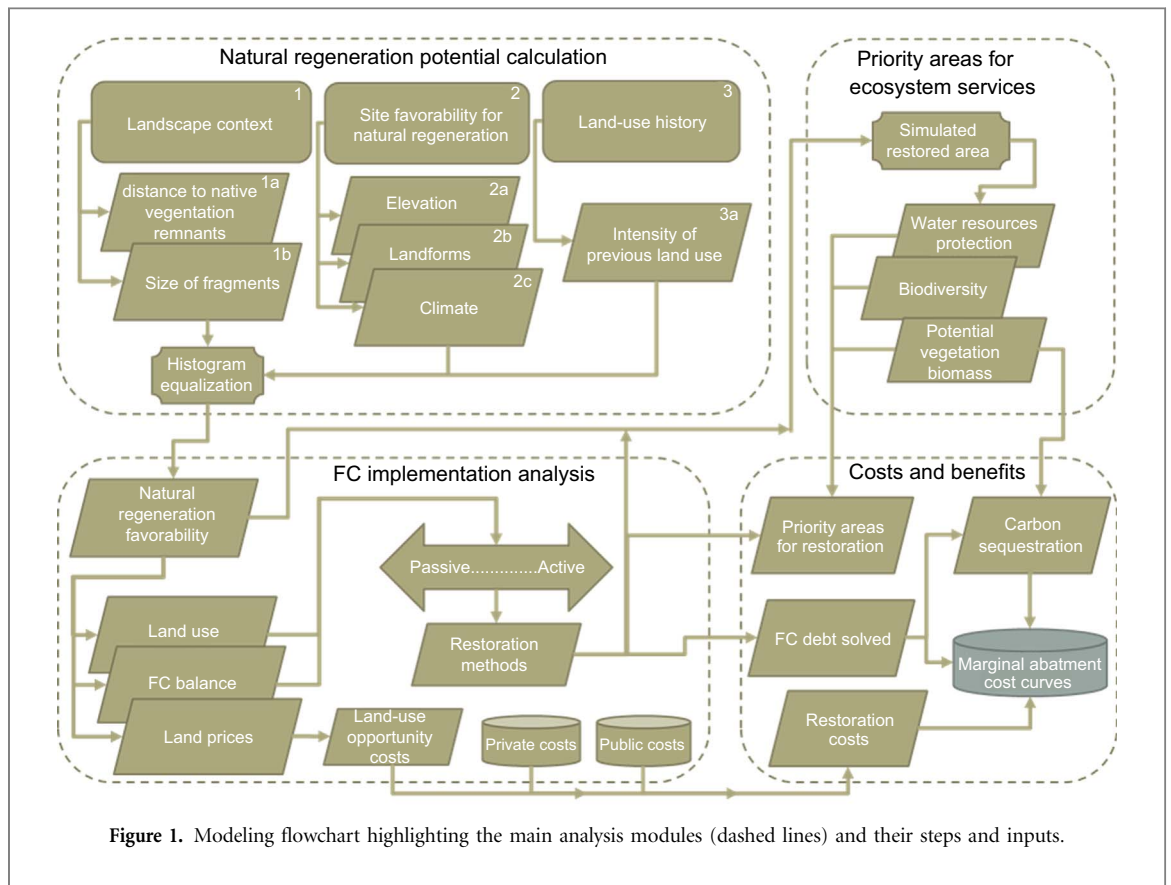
Natural regeneration potential calculation

Landscape context 1

Site favorability for natural regeneration 2

Land-use history 3

distance to native vegentation remnants 1a

Size of fragments 1b

Elevation 2a

Landforms 2b

Climate 2c

Intensity of previous land use 3a

Histogram equalization

Priority areas for ecosystem services

Simulated restored area

Water resources protection

Biodiversity

Potential vegetation biomass

FC implementation analysis

Natural regeneration favorability

Passive.............Active

Land use

FC balance

Land prices

Restoration methods

Land-use opportunity costs

Private costs

Public costs

Costs and benefits

Priority areas for restoration

Carbon sequestration

FC debt solved

Marginal abatment cost curves

Restoration costs

Figure 1. Modeling flowchart highlighting the main analysis modules (dashed lines) and their steps and inputs.